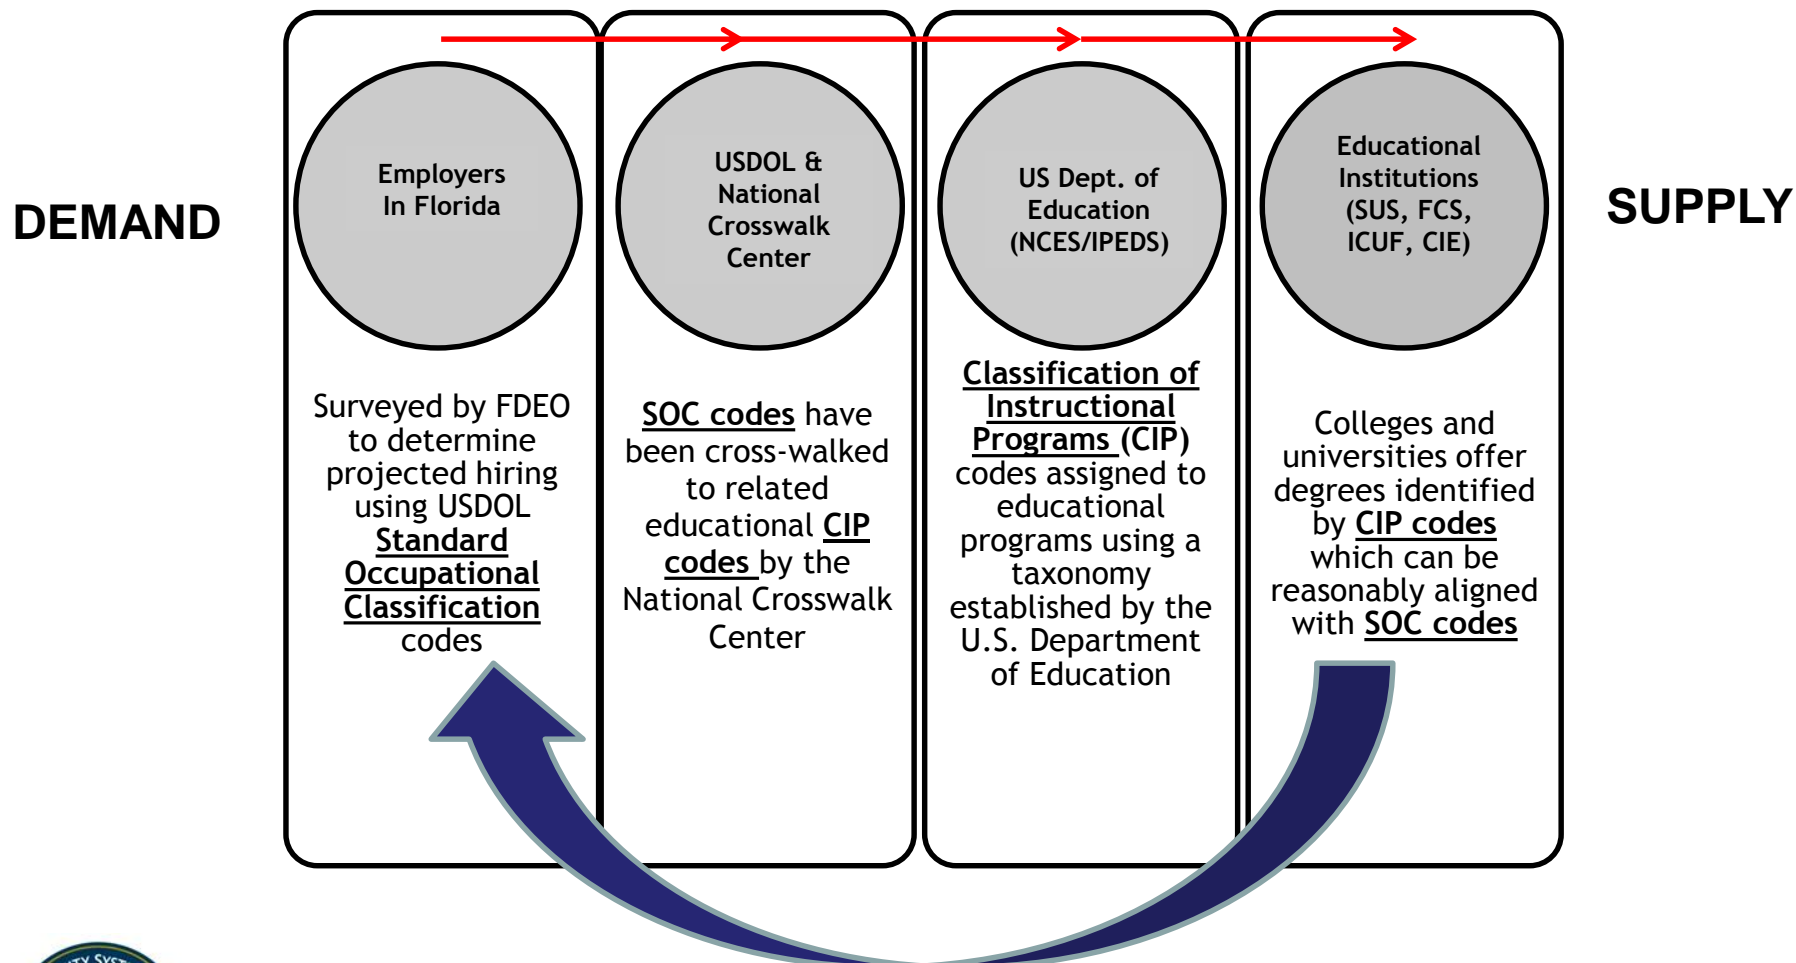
DEMAND

Employers In Florida

Surveyed by FDEO to determine projected hiring using USDOL Standard Occupational Classification codes

USDOL & National Crosswalk Center

SOC codes have been cross-walked to related educational CIP codes by the National Crosswalk Center

US Dept. of Education (NCES/IPEDS)

Classification of Instructional Programs (CIP) codes assigned to educational programs using a taxonomy established by the U.S. Department of Education

Educational Institutions (SUS, FCS, ICUF, CIE)

Colleges and universities offer degrees identified by CIP codes which can be reasonably aligned with SOC codes

SUPPLY

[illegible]